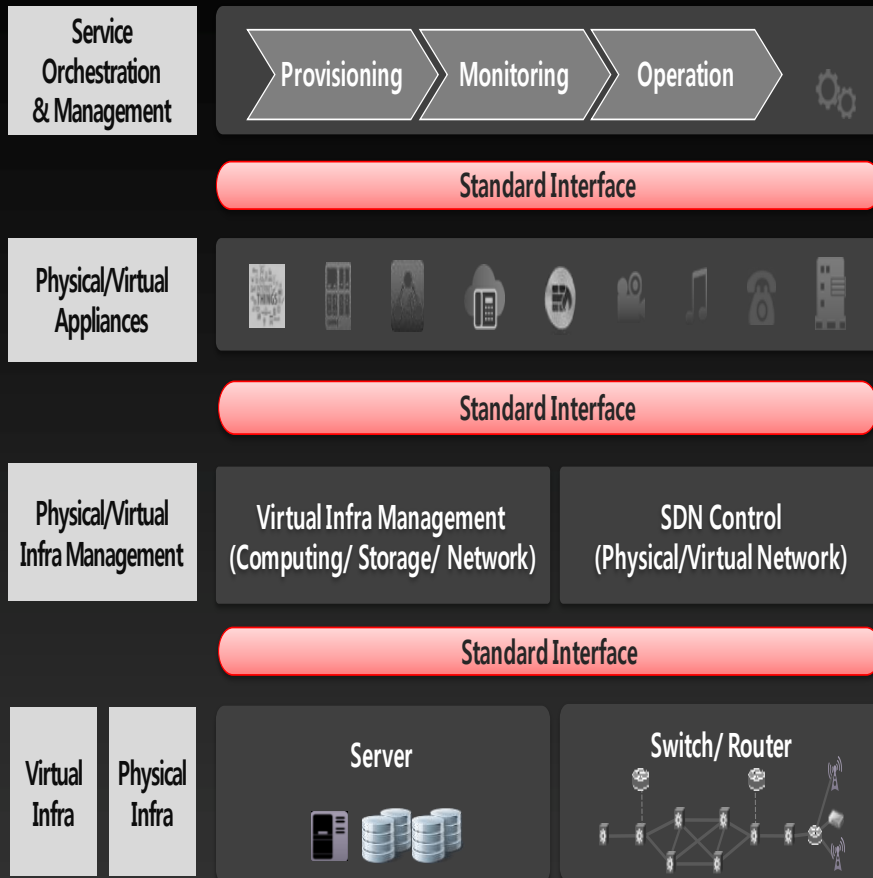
Service Orchestration & Management

Provisioning

Monitoring

Operation

Standard Interface

Physical/Virtual Appliances

THINGS

Standard Interface

Physical/Virtual Infra Management

Virtual Infra Management (Computing/ Storage/ Network)

SDN Control (Physical/Virtual Network)

Standard Interface

Virtual Infra

Physical Infra

Server

Switch/ Router